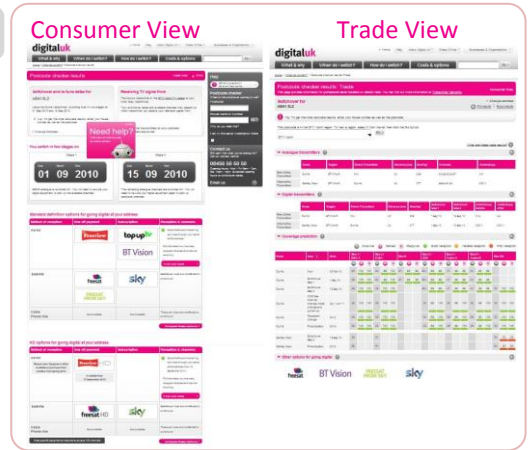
Consumer View

Trade View

digitaluk

What & why | When do I switch? | How do I switch? | Costs & options

Postcode checker results

Need help?

Your switch or two stages on

01 09 2010

15 09 2010

Freeview

topup tv

BT Vision

freesat

sky

freesat HD

digitaluk

What & why | When do I switch? | How do I switch? | Costs & options

Postcode checker results: Trade

freesat

BT Vision

sky